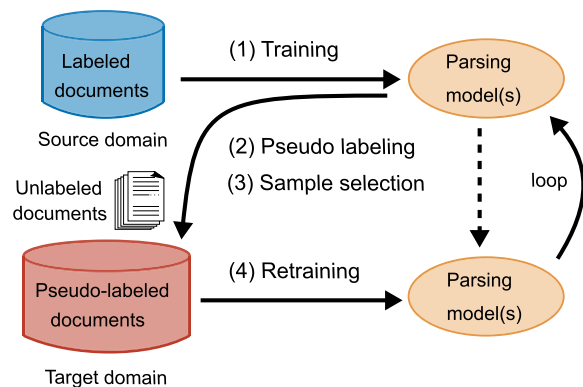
Labeled documents

Source domain

(1) Training

Parsing model(s)

(2) Pseudo labeling

(3) Sample selection

Unlabeled documents

loop

Pseudo-labeled documents

(4) Retraining

Parsing model(s)

Target domain